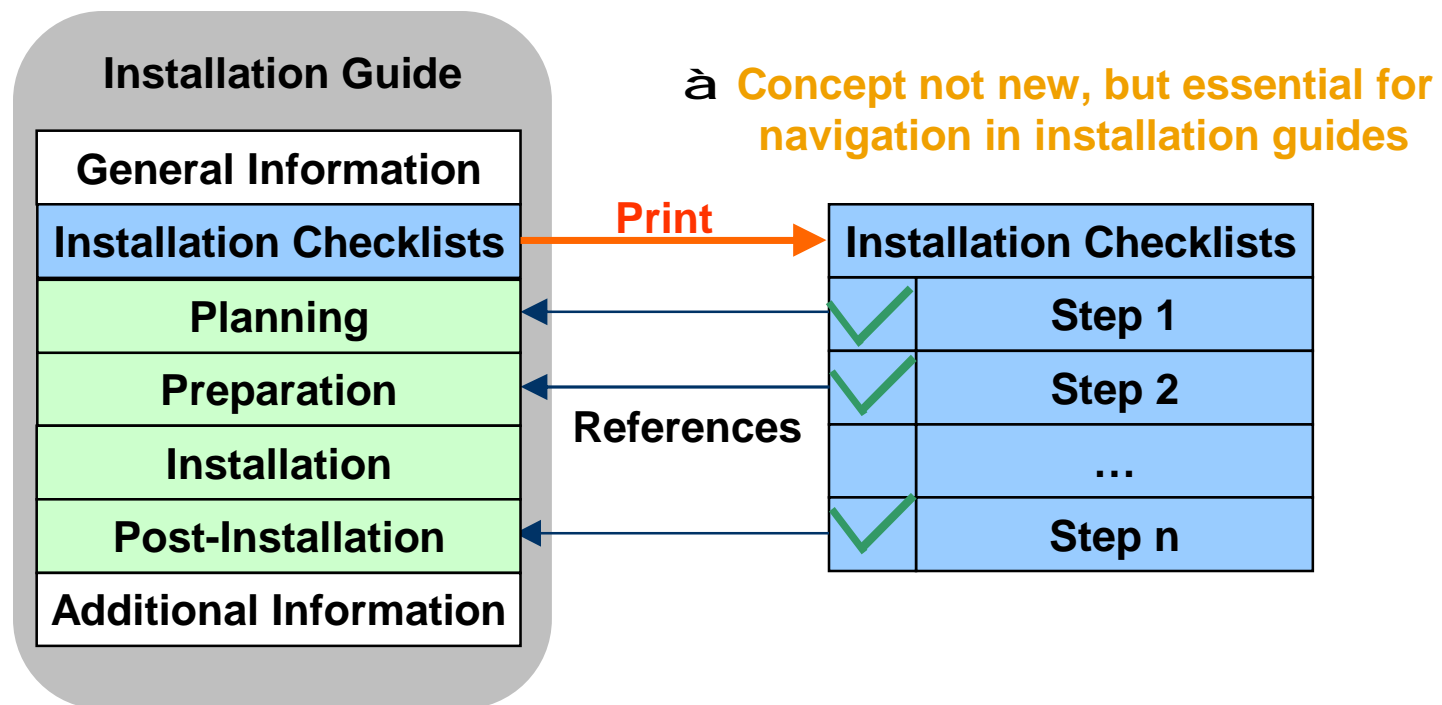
Installation Guide

General Information

Installation Checklists

Planning

Preparation

Installation

Post-Installation

Additional Information

à Concept not new, but essential for navigation in installation guides

Print

References

| | Installation Checklists |
|---|---|
| | Step 1 |
| | Step 2 |
| | … |
| | Step n |